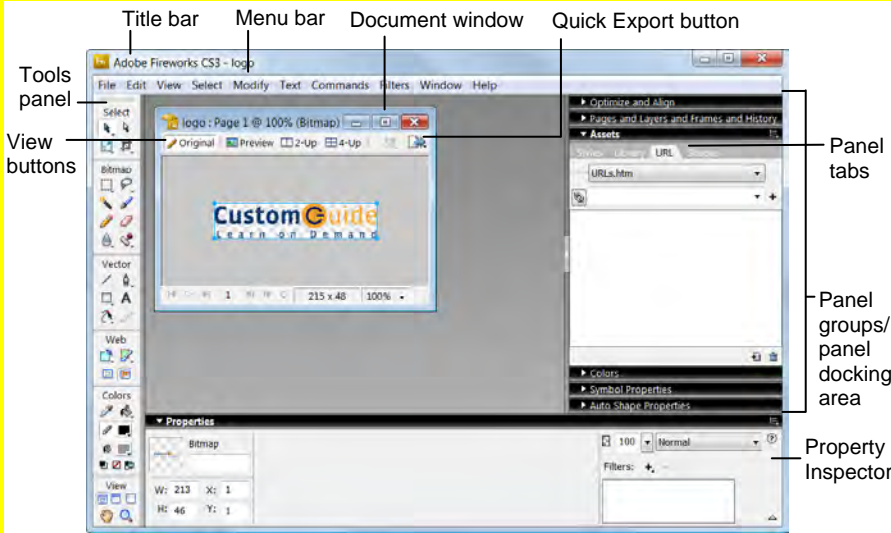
Title bar
Menu bar
Document window
Quick Export button
Tools panel
View buttons
Adobe Fireworks CS3 - logo
File Edit View Select Modify Text Commands Filters Window Help
Select
Bitmap
Vector
Web
Colors
View
logo : Page 1 @ 100% (Bitmap)
Original Preview 2-Up 4-Up
CustomGuide
Learn on Demand
1
215 x 48 100%
Optimize and Align
Pages and Layers and Frames and History
Assets
Styles Library URL Shapes
URLs.htm
Colors
Symbol Properties
Auto Shape Properties
Panel tabs
Panel groups/ panel docking area
Properties
Bitmap
W: 213 X: 1
H: 46 Y: 1
100 Normal
Filters: +, -
Property Inspector